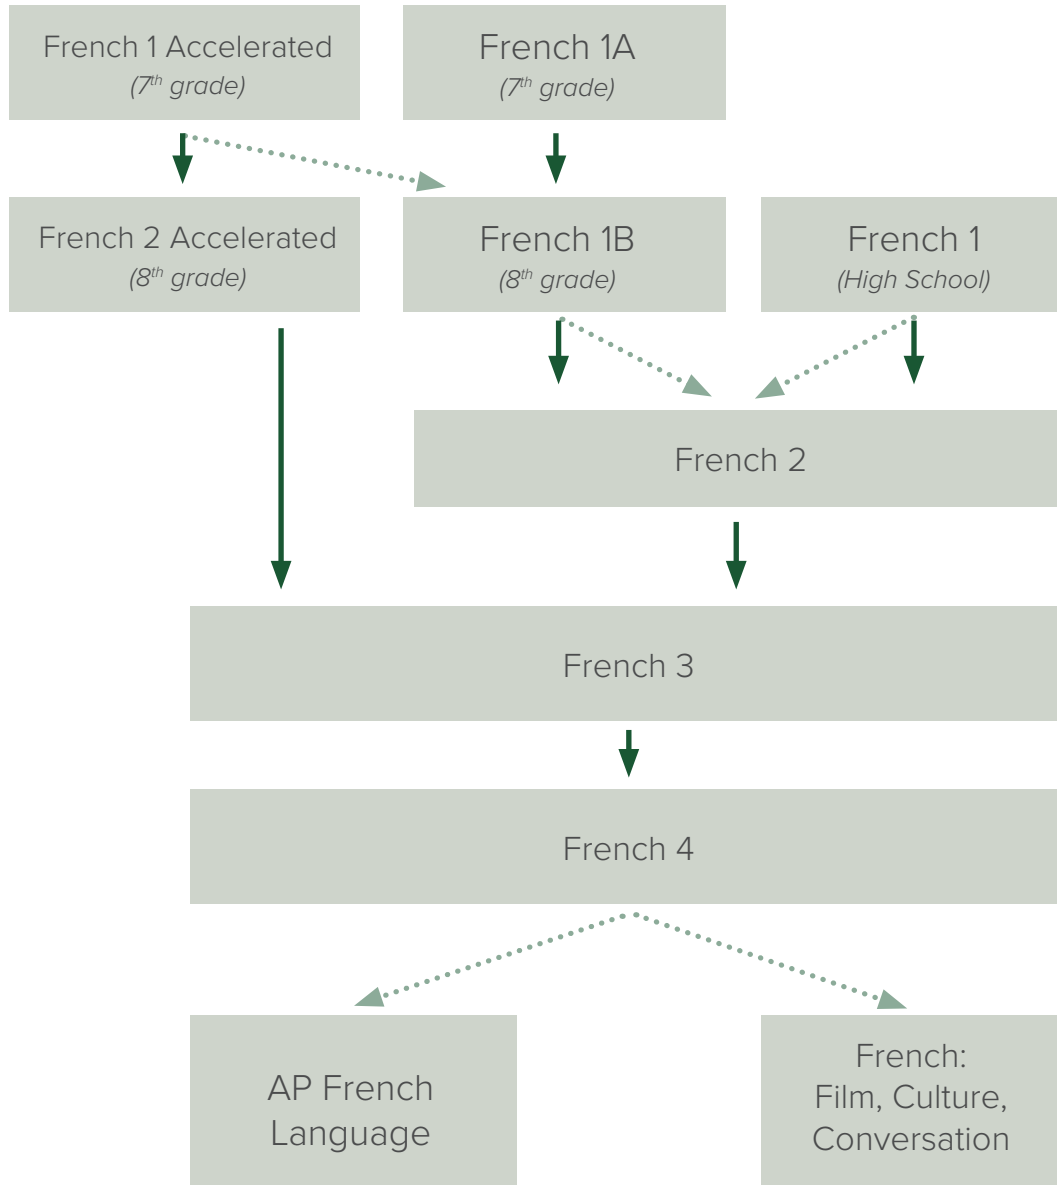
French 1 Accelerated
*(7$^{th}$ grade)*

French 1A
*(7$^{th}$ grade)*

French 2 Accelerated
*(8$^{th}$ grade)*

French 1B
*(8$^{th}$ grade)*

French 1
*(High School)*

French 2

French 3

French 4

AP French Language

French: Film, Culture, Conversation